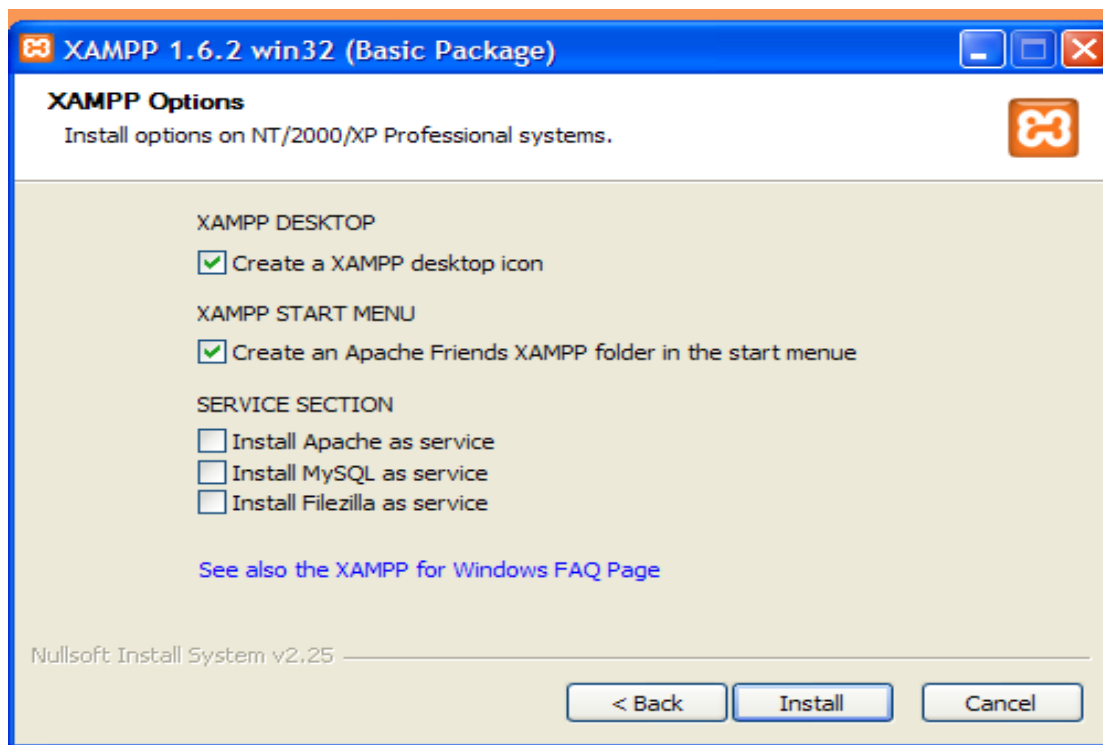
XAMPP 1.6.2 win32 (Basic Package)

XAMPP Options
Install options on NT/2000/XP Professional systems.

XAMPP DESKTOP
Create a XAMPP desktop icon

XAMPP START MENU
Create an Apache Friends XAMPP folder in the start menue

SERVICE SECTION
Install Apache as service
Install MySQL as service
Install Filezilla as service

See also the XAMPP for Windows FAQ Page

Nullsoft Install System v2.25

< Back
Install
Cancel